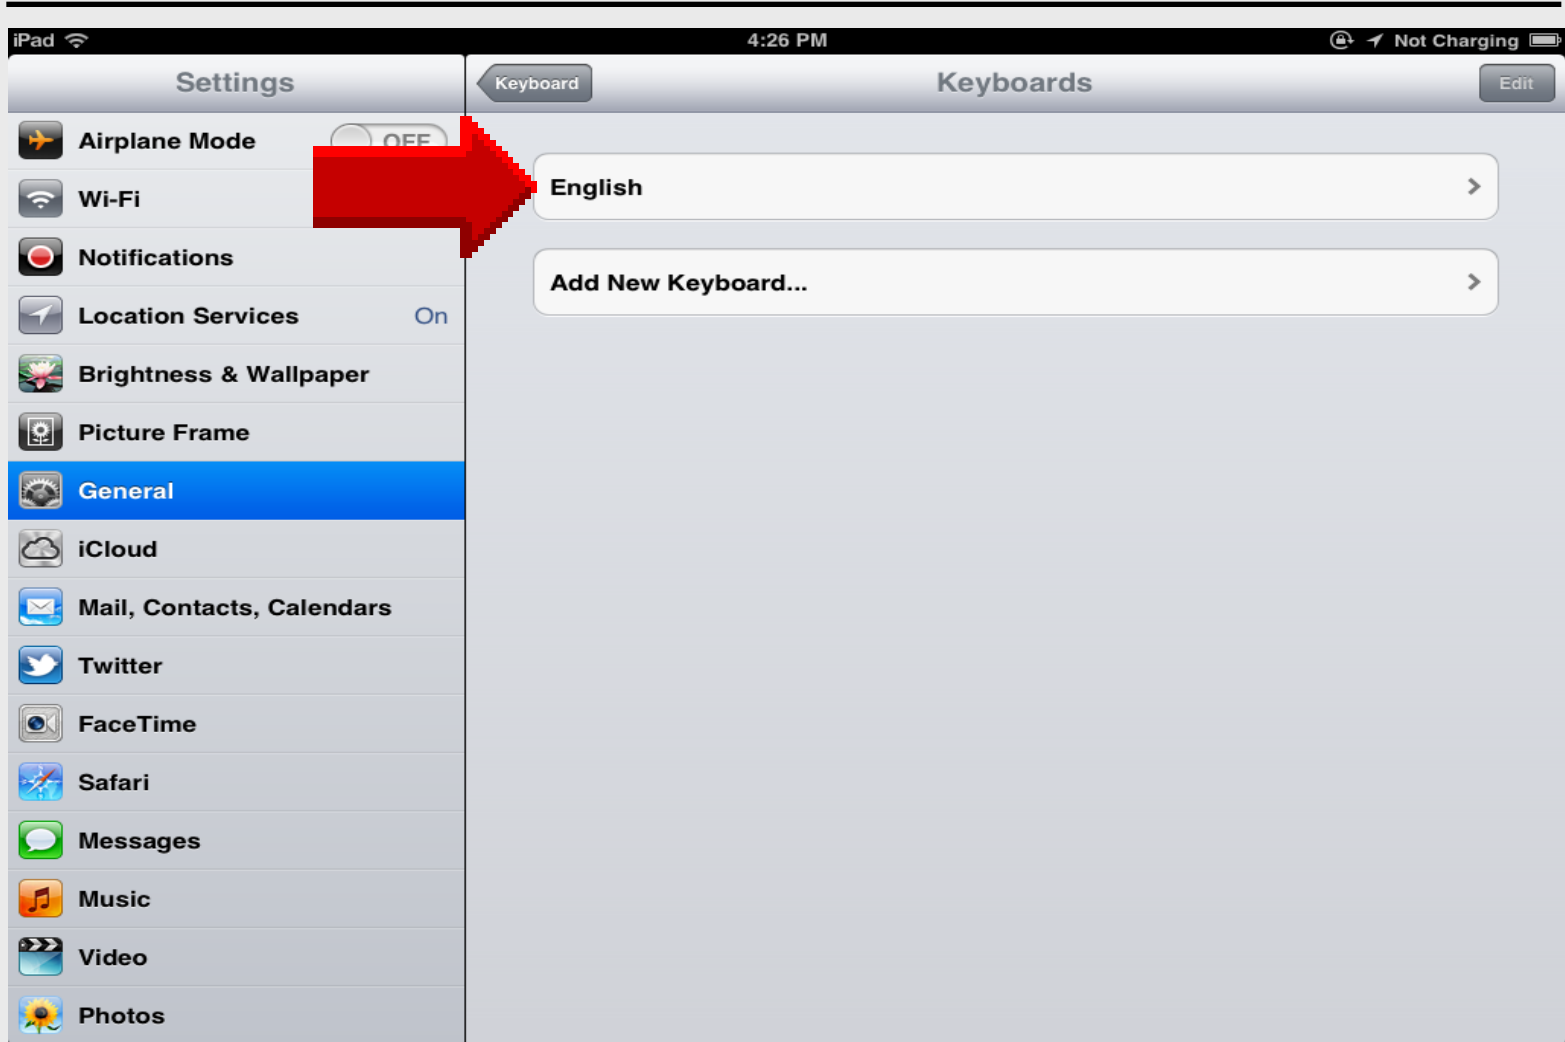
iPad 4:26 PM Not Charging

Settings

Airplane Mode OFF

Wi-Fi

Notifications

Location Services On

Brightness & Wallpaper

Picture Frame

General

iCloud

Mail, Contacts, Calendars

Twitter

FaceTime

Safari

Messages

Music

Video

Photos

Keyboard

Keyboards

Edit

English

Add New Keyboard...